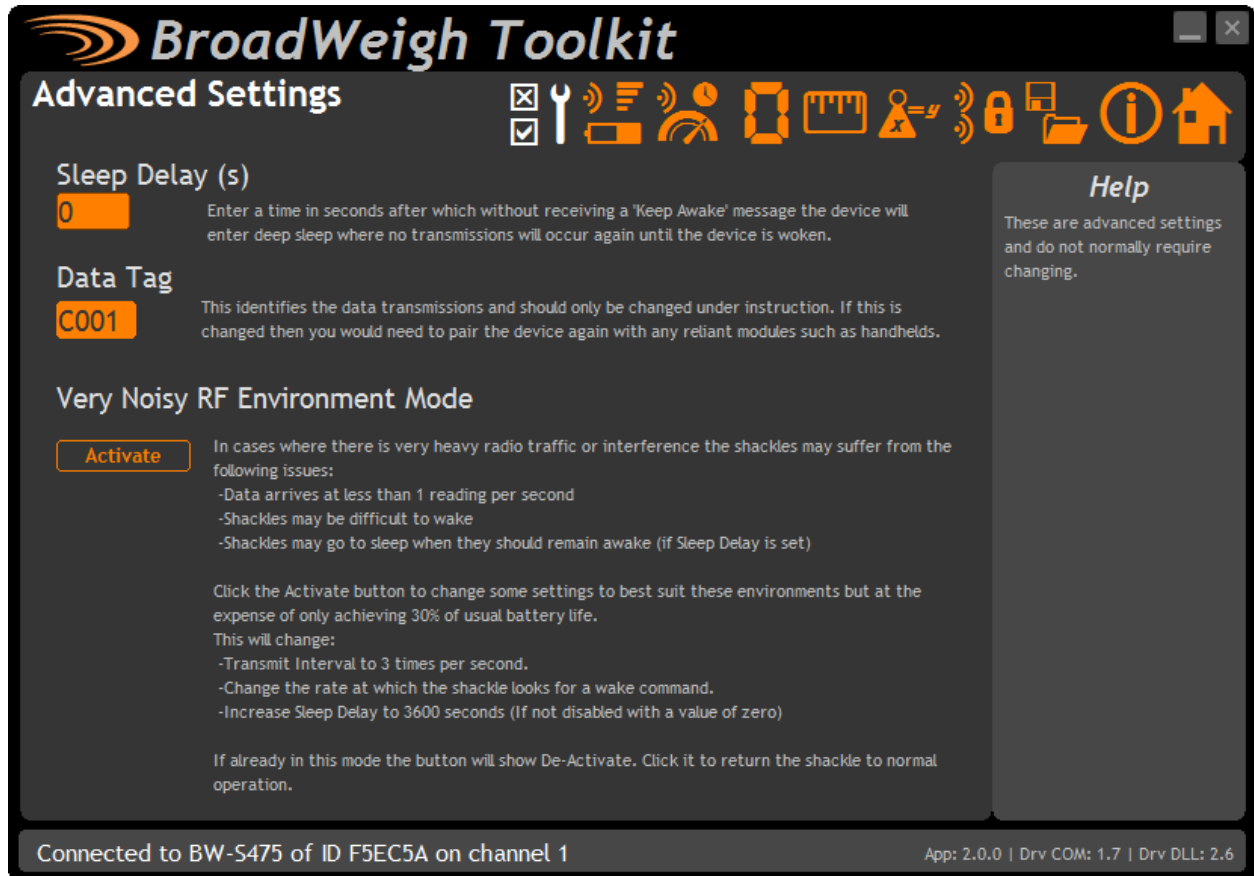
BroadWeigh Toolkit

Advanced Settings

Sleep Delay (s)

0

Enter a time in seconds after which without receiving a 'Keep Awake' message the device will enter deep sleep where no transmissions will occur again until the device is woken.

Data Tag

C001

This identifies the data transmissions and should only be changed under instruction. If this is changed then you would need to pair the device again with any reliant modules such as handhelds.

Very Noisy RF Environment Mode

Activate

In cases where there is very heavy radio traffic or interference the shackles may suffer from the following issues:
-Data arrives at less than 1 reading per second
-Shackles may be difficult to wake
-Shackles may go to sleep when they should remain awake (if Sleep Delay is set)

Click the Activate button to change some settings to best suit these environments but at the expense of only achieving 30% of usual battery life.
This will change:
-Transmit Interval to 3 times per second.
-Change the rate at which the shackle looks for a wake command.
-Increase Sleep Delay to 3600 seconds (If not disabled with a value of zero)

If already in this mode the button will show De-Activate. Click it to return the shackle to normal operation.

Help

These are advanced settings and do not normally require changing.

Connected to BW-S475 of ID F5EC5A on channel 1

App: 2.0.0 | Drv COM: 1.7 | Drv DLL: 2.6